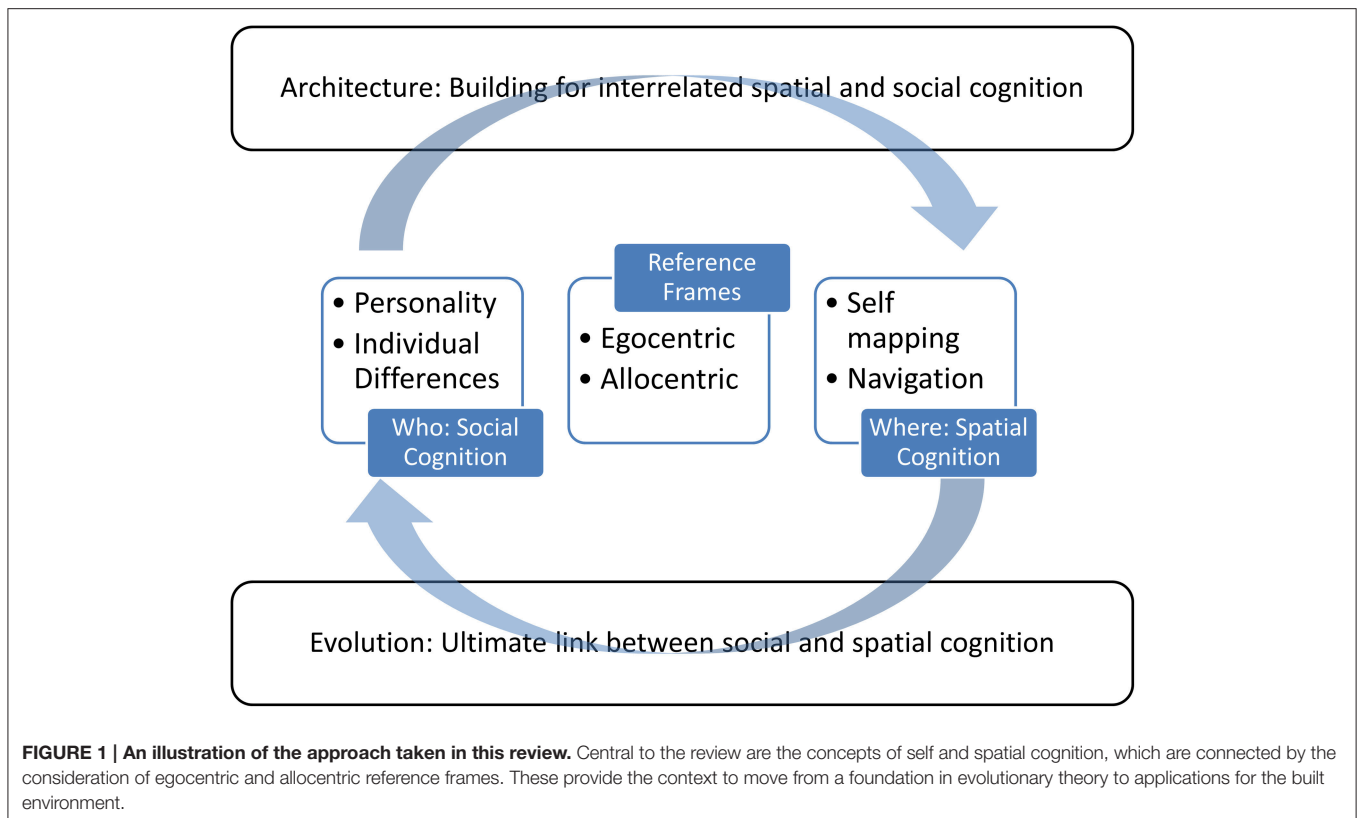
Architecture: Building for interrelated spatial and social cognition

• Personality
• Individual Differences

Who: Social Cognition

Reference Frames

• Egocentric
• Allocentric

• Self mapping
• Navigation

Where: Spatial Cognition

Evolution: Ultimate link between social and spatial cognition

**FIGURE 1 | An illustration of the approach taken in this review.** Central to the review are the concepts of self and spatial cognition, which are connected by the consideration of egocentric and allocentric reference frames. These provide the context to move from a foundation in evolutionary theory to applications for the built environment.